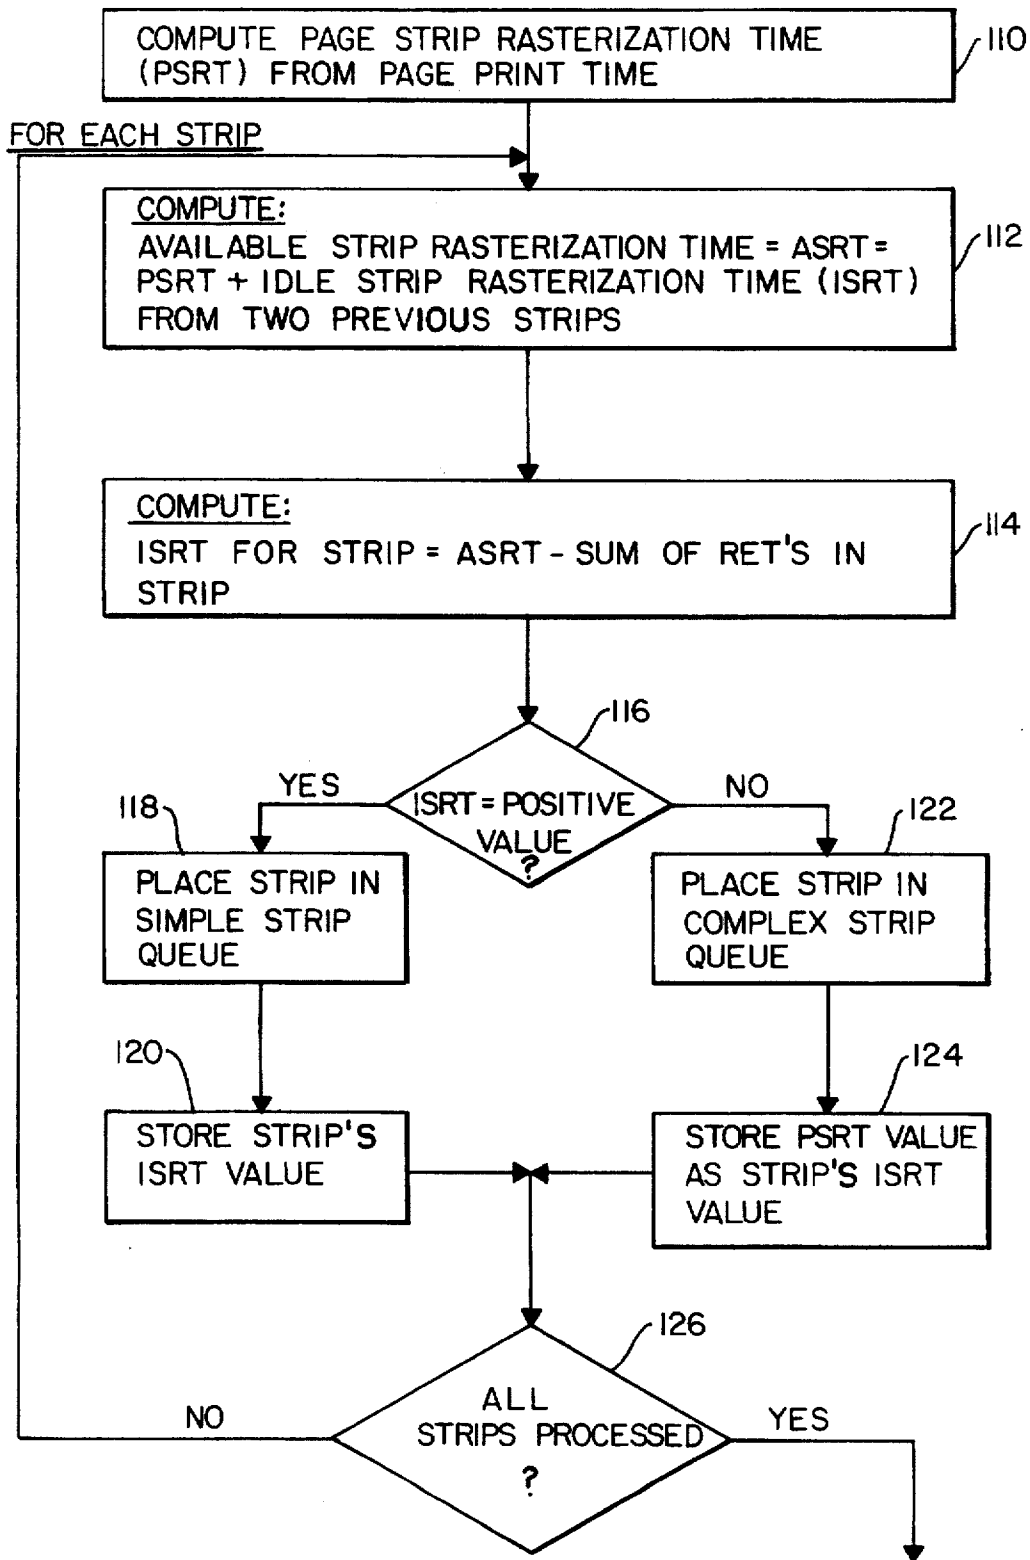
COMPUTE PAGE STRIP RASTERIZATION TIME (PSRT) FROM PAGE PRINT TIME
110

FOR EACH STRIP

COMPUTE:
AVAILABLE STRIP RASTERIZATION TIME = ASRT = PSRT + IDLE STRIP RASTERIZATION TIME (ISRT) FROM TWO PREVIOUS STRIPS
112

COMPUTE:
ISRT FOR STRIP = ASRT - SUM OF RET'S IN STRIP
114

116
ISRT = POSITIVE VALUE ?

YES
NO

118
PLACE STRIP IN SIMPLE STRIP QUEUE

122
PLACE STRIP IN COMPLEX STRIP QUEUE

120
STORE STRIP'S ISRT VALUE

124
STORE PSRT VALUE AS STRIP'S ISRT VALUE

126
ALL STRIPS PROCESSED ?

NO
YES